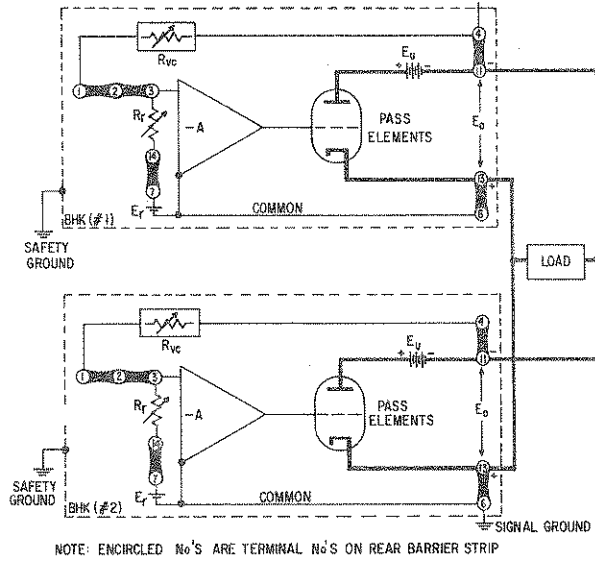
$R_{VC}$

1 2 3

4

11

$E_u$

$-A$

PASS ELEMENTS

$E_o$

$R_r$

14

7

$E_r$

COMMON

13

6

BHK (#1)

SAFETY GROUND

LOAD

$R_{VC}$

1 2 3

4

11

$E_u$

$-A$

PASS ELEMENTS

$E_o$

$R_r$

14

7

$E_r$

COMMON

13

6

SAFETY GROUND

BHK (#2)

SIGNAL GROUND

NOTE: ENCIRCLED No'S ARE TERMINAL No'S ON REAR BARRIER STRIP